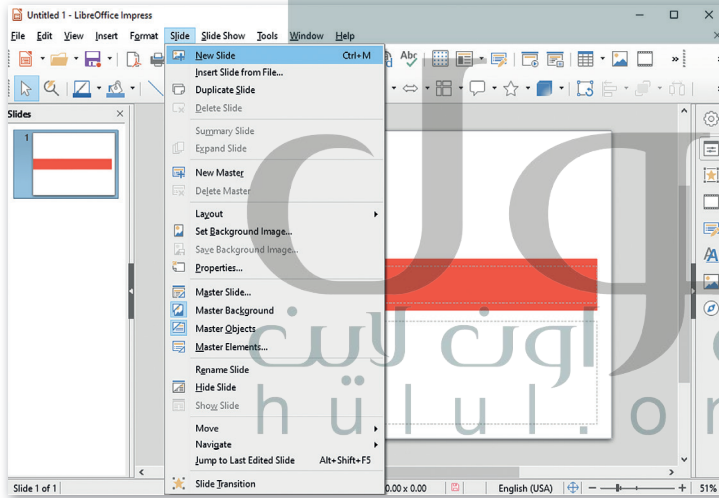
Untitled 1 - LibreOffice Impress

File Edit View Insert Format Slide Slide Show Tools Window Help

Slides

1

New Slide Ctrl+M
Insert Slide from File...
Duplicate Slide
Delete Slide
Summary Slide
Expand Slide
New Master
Delete Master
Layout
Set Background Image...
Save Background Image...
Properties...
Master Slide...
Master Background
Master Objects
Master Elements...
Rename Slide
Hide Slide
Show Slide
Move
Navigate
Jump to Last Edited Slide Alt+Shift+F5
Slide Transition

حلول اون لاين
h ü l u l . o n

Slide 1 of 1

0.00 x 0.00

English (USA)

51%